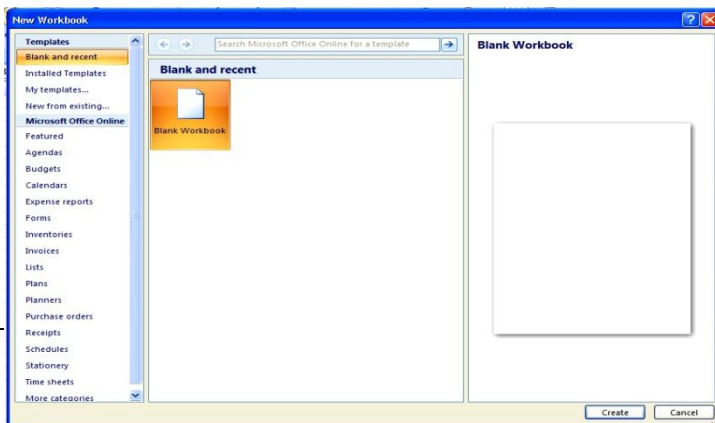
New Workbook

Templates
Blank and recent
Installed Templates
My templates...
New from existing...
Microsoft Office Online
Featured
Agendas
Budgets
Calendars
Expense reports
Forms
Inventories
Invoices
Lists
Plans
Planners
Purchase orders
Receipts
Schedules
Stationery
Time sheets
More categories

Search Microsoft Office Online for a template

Blank and recent

Blank Workbook

Blank Workbook

Create
Cancel